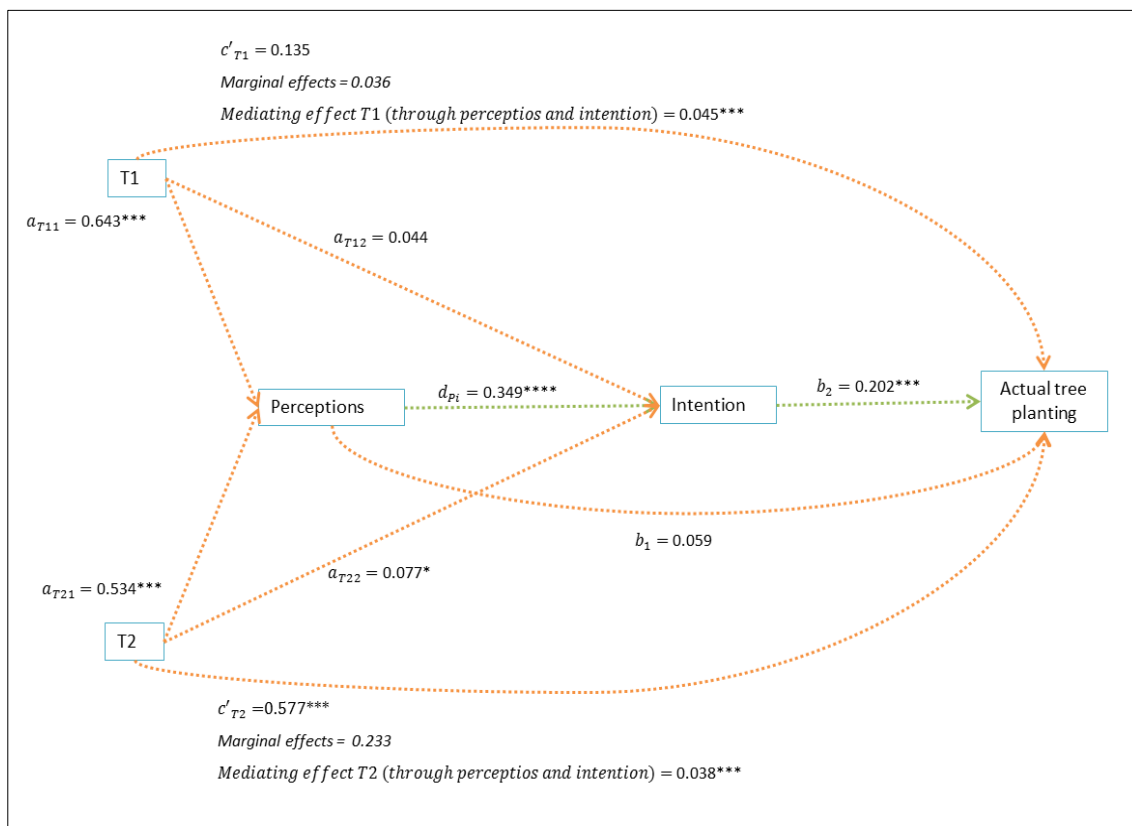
$c'_{T1} = 0.135$

*Marginal effects = 0.036*

$Mediating\ effect\ T1\ (through\ perceptios\ and\ intention) = 0.045^{***}$

T1

$a_{T11} = 0.643^{***}$

$a_{T12} = 0.044$

Perceptions

$d_{Pi} = 0.349^{****}$

Intention

$b_2 = 0.202^{***}$

Actual tree planting

$b_1 = 0.059$

$a_{T21} = 0.534^{***}$

$a_{T22} = 0.077^{*}$

T2

$c'_{T2} = 0.577^{***}$

*Marginal effects = 0.233*

$Mediating\ effect\ T2\ (through\ perceptios\ and\ intention) = 0.038^{***}$